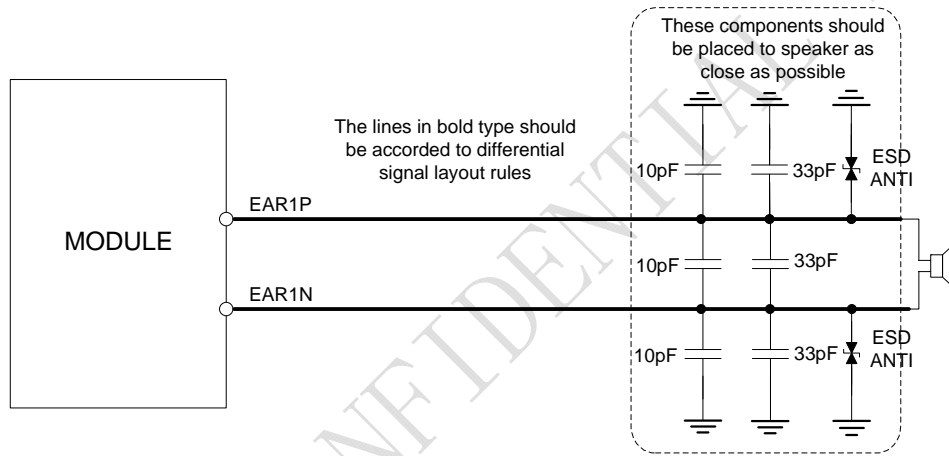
These components should be placed to speaker as close as possible

The lines in bold type should be accorded to differential signal layout rules

MODULE

EAR1P

EAR1N

10pF

33pF

ESD ANTI

10pF

33pF

10pF

33pF

ESD ANTI

NFIDENTIAL